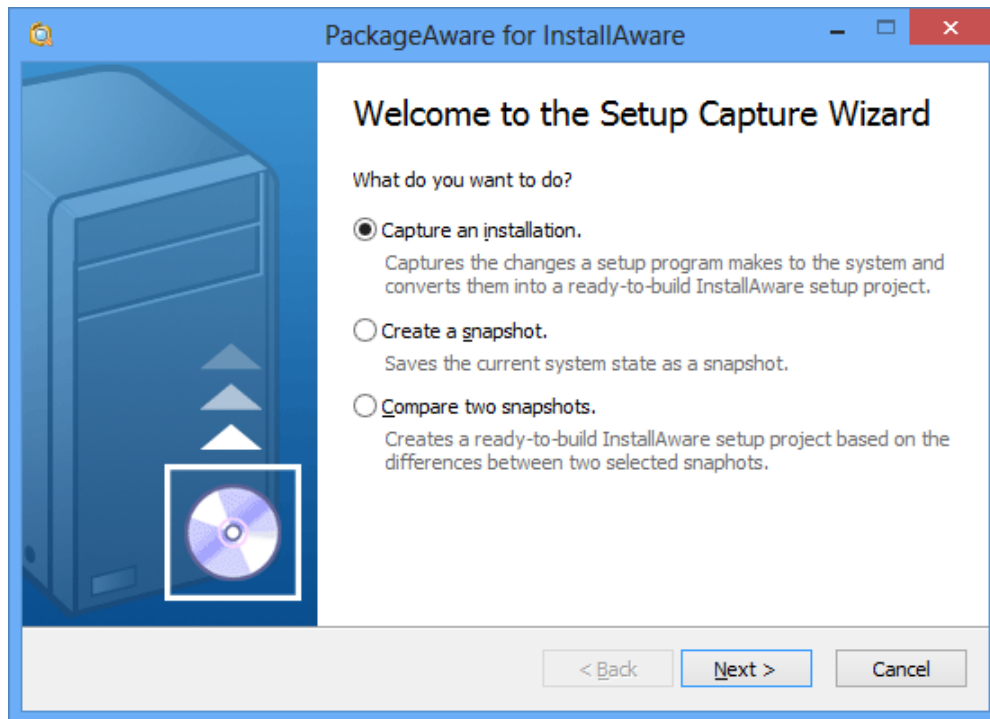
PackageAware for InstallAware

Welcome to the Setup Capture Wizard

What do you want to do?

Capture an installation.

Captures the changes a setup program makes to the system and converts them into a ready-to-build InstallAware setup project.

Create a snapshot.

Saves the current system state as a snapshot.

Compare two snapshots.

Creates a ready-to-build InstallAware setup project based on the differences between two selected snaphots.

< Back

Next >

Cancel